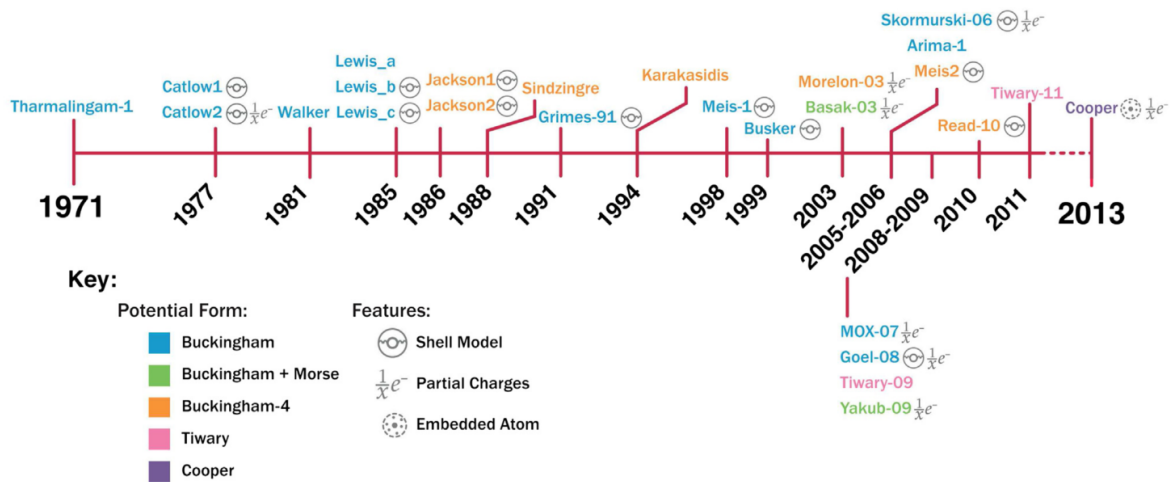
Skormurski-06 $\frac{1}{x}e^-$

Arima-1

Morelon-03 $\frac{1}{x}e^-$

Meis2

Tiwary-11

Basak-03 $\frac{1}{x}e^-$

Cooper $\frac{1}{x}e^-$

Read-10

Busker

Meis-1

Karakasidis

Grimes-91

Sindzingre

Jackson1

Jackson2

Lewis_a

Lewis_b

Lewis_c

Walker

Catlow1

Catlow2 $\frac{1}{x}e^-$

Tharmalingam-1

1971

1977

1981

1985

1986

1988

1991

1994

1998

1999

2003

2005-2006

2008-2009

2010

2011

2013

MOX-07 $\frac{1}{x}e^-$

Goel-08 $\frac{1}{x}e^-$

Tiwary-09

Yakub-09 $\frac{1}{x}e^-$

Key:

Potential Form:

Buckingham

Buckingham + Morse

Buckingham-4

Tiwary

Cooper

Features:

Shell Model

$\frac{1}{x}e^-$ Partial Charges

Embedded Atom